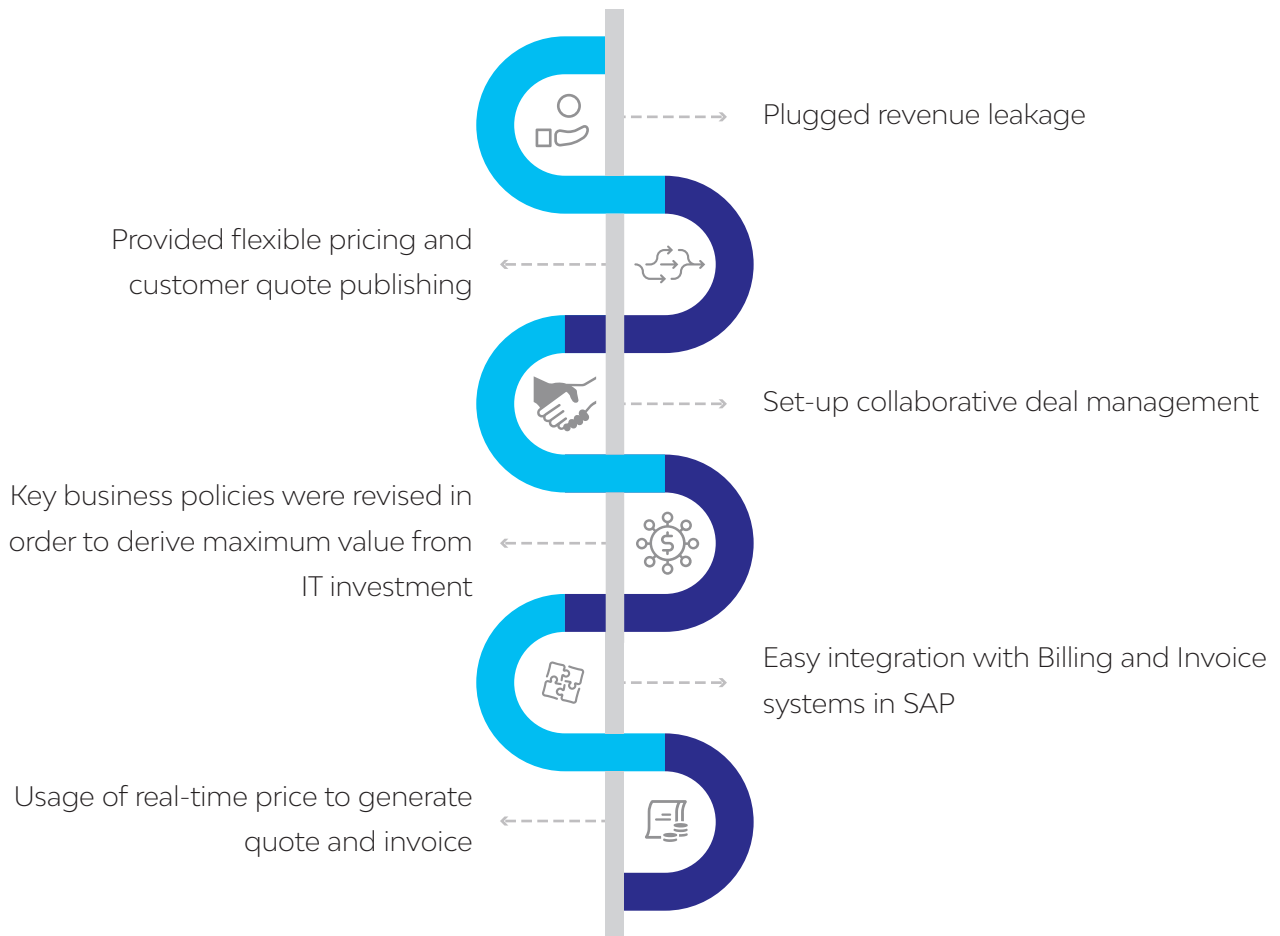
Plugged revenue leakage

Provided flexible pricing and customer quote publishing

Set-up collaborative deal management

Key business policies were revised in order to derive maximum value from IT investment

Easy integration with Billing and Invoice systems in SAP

Usage of real-time price to generate quote and invoice